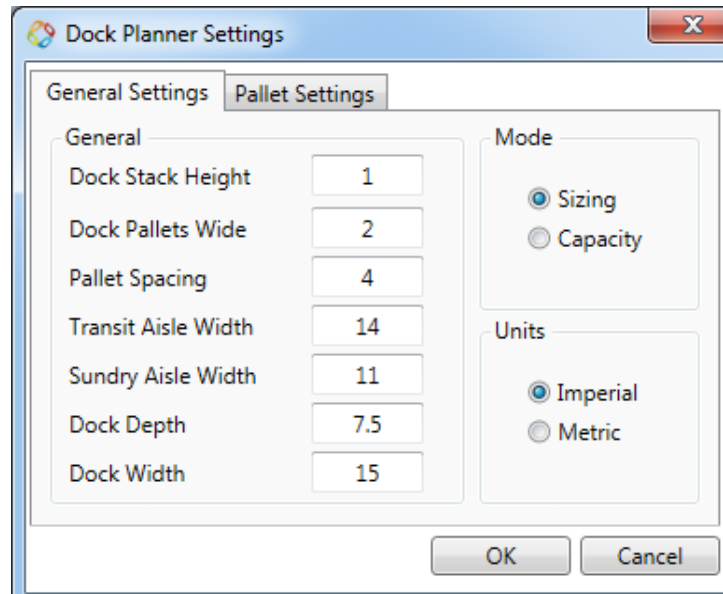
Dock Planner Settings

X

General Settings | Pallet Settings

General

Dock Stack Height 1

Dock Pallets Wide 2

Pallet Spacing 4

Transit Aisle Width 14

Sundry Aisle Width 11

Dock Depth 7.5

Dock Width 15

Mode

Sizing

Capacity

Units

Imperial

Metric

OK

Cancel